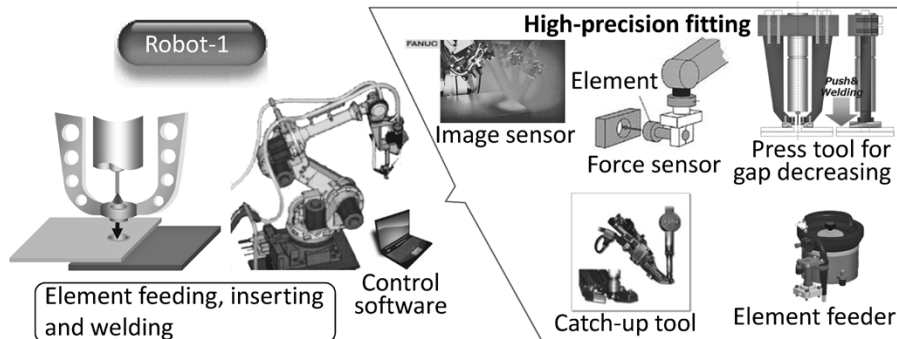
Robot-1

Element feeding, inserting and welding

Control software

High-precision fitting

FANUC

Image sensor

Element

Force sensor

Push& Welding

Press tool for gap decreasing

Catch-up tool

Element feeder